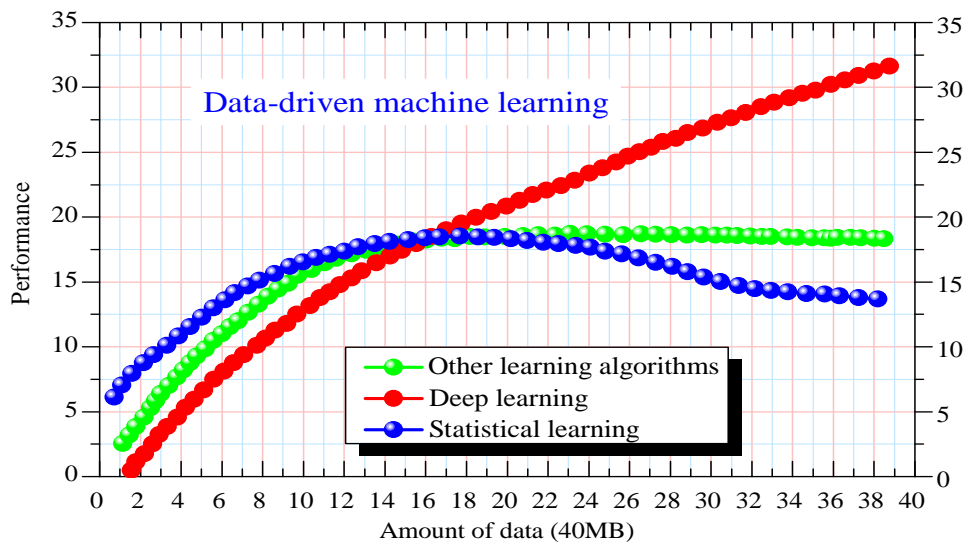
Data-driven machine learning

Performance

35
30
25
20
15
10
5
0

35
30
25
20
15
10
5
0

0 2 4 6 8 10 12 14 16 18 20 22 24 26 28 30 32 34 36 38 40

Amount of data (40MB)

Other learning algorithms
Deep learning
Statistical learning